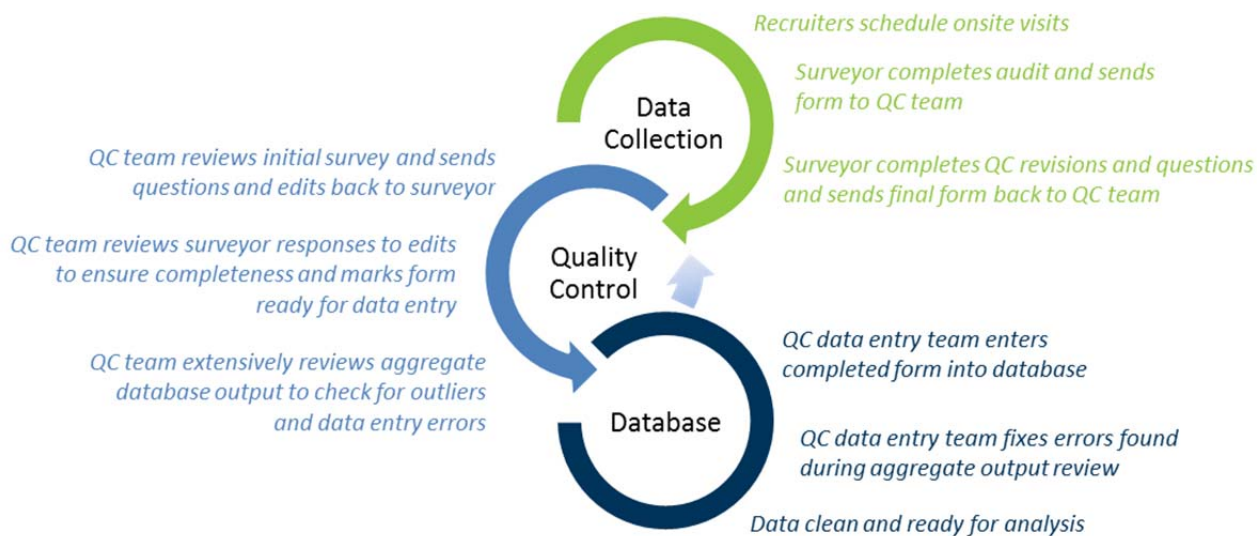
Recruiters schedule onsite visits

Surveyor completes audit and sends form to QC team

Data Collection

QC team reviews initial survey and sends questions and edits back to surveyor

Surveyor completes QC revisions and questions and sends final form back to QC team

QC team reviews surveyor responses to edits to ensure completeness and marks form ready for data entry

Quality Control

QC data entry team enters completed form into database

QC team extensively reviews aggregate database output to check for outliers and data entry errors

Database

QC data entry team fixes errors found during aggregate output review

Data clean and ready for analysis